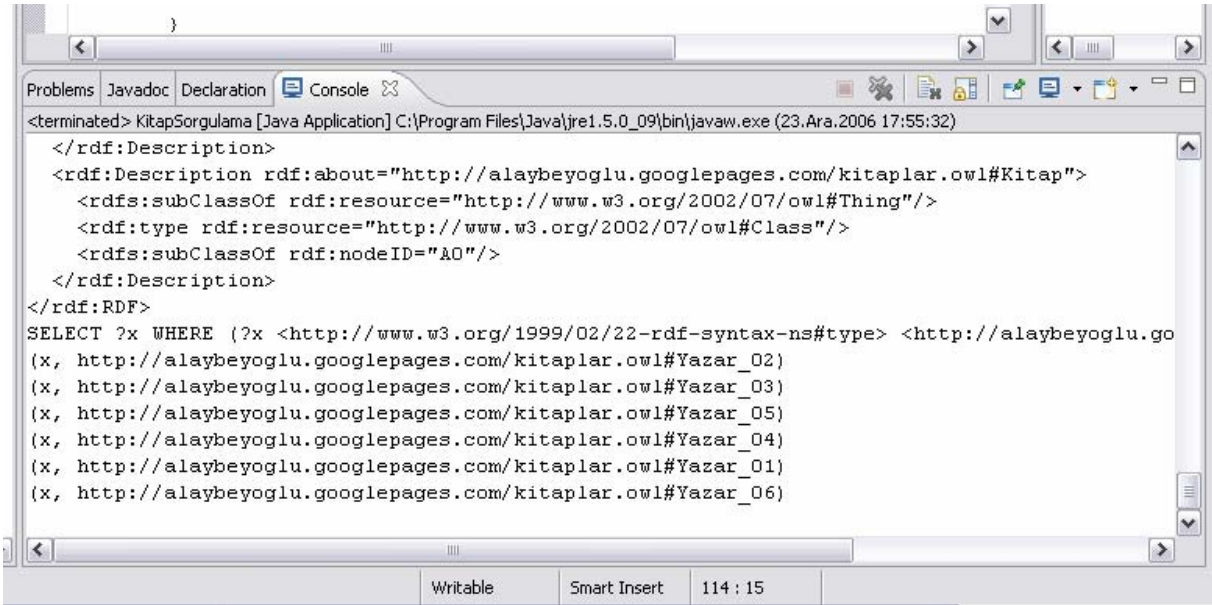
}

Problems | Javadoc | Declaration | Console

<terminated> KitapSorgulama [Java Application] C:\Program Files\Java\jre1.5.0_09\bin\javaw.exe (23.Ara.2006 17:55:32)

</rdf:Description>
<rdf:Description rdf:about="http://alaybeyoglu.googlepages.com/kitaplar.owl#Kitap">
<rdfs:subClassOf rdf:resource="http://www.w3.org/2002/07/owl#Thing"/>
<rdf:type rdf:resource="http://www.w3.org/2002/07/owl#Class"/>
<rdfs:subClassOf rdf:nodeID="A0"/>
</rdf:Description>
</rdf:RDF>
SELECT ?x WHERE (?x <http://www.w3.org/1999/02/22-rdf-syntax-ns#type> <http://alaybeyoglu.go
(x, http://alaybeyoglu.googlepages.com/kitaplar.owl#Yazar_02)
(x, http://alaybeyoglu.googlepages.com/kitaplar.owl#Yazar_03)
(x, http://alaybeyoglu.googlepages.com/kitaplar.owl#Yazar_05)
(x, http://alaybeyoglu.googlepages.com/kitaplar.owl#Yazar_04)
(x, http://alaybeyoglu.googlepages.com/kitaplar.owl#Yazar_01)
(x, http://alaybeyoglu.googlepages.com/kitaplar.owl#Yazar_06)

Writable | Smart Insert | 114 : 15